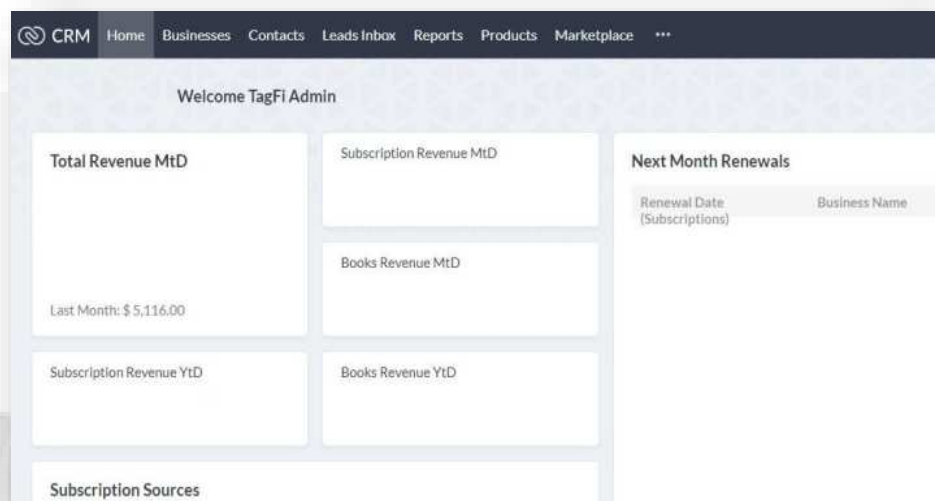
CRM Home Businesses Contacts Leads Inbox Reports Products Marketplace ···

Welcome TagFi Admin

Total Revenue MtD

Last Month: $ 5,116.00

Subscription Revenue MtD

Books Revenue MtD

Subscription Revenue YtD

Books Revenue YtD

Subscription Sources

Next Month Renewals

| Renewal Date (Subscriptions) | Business Name |
|---|---|